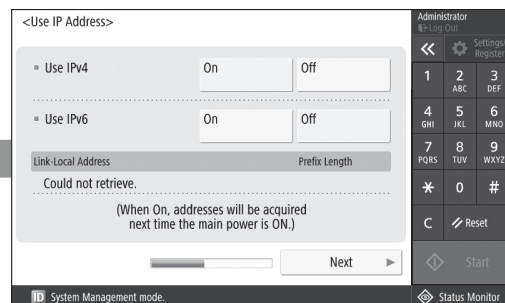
<Use IP Address>

Use IPv4
On
Off

Use IPv6
On
Off

Link-Local Address
Prefix Length
Could not retrieve.

(When On, addresses will be acquired next time the main power is ON.)

Next

Administrator
Log Out
Settings/Register
1
2 ABC
3 DEF
4 GHI
5 JKL
6 MNO
7 PQRS
8 TUV
9 WXYZ
*
0
#
C
Reset
Start

ID System Management mode.
Status Monitor